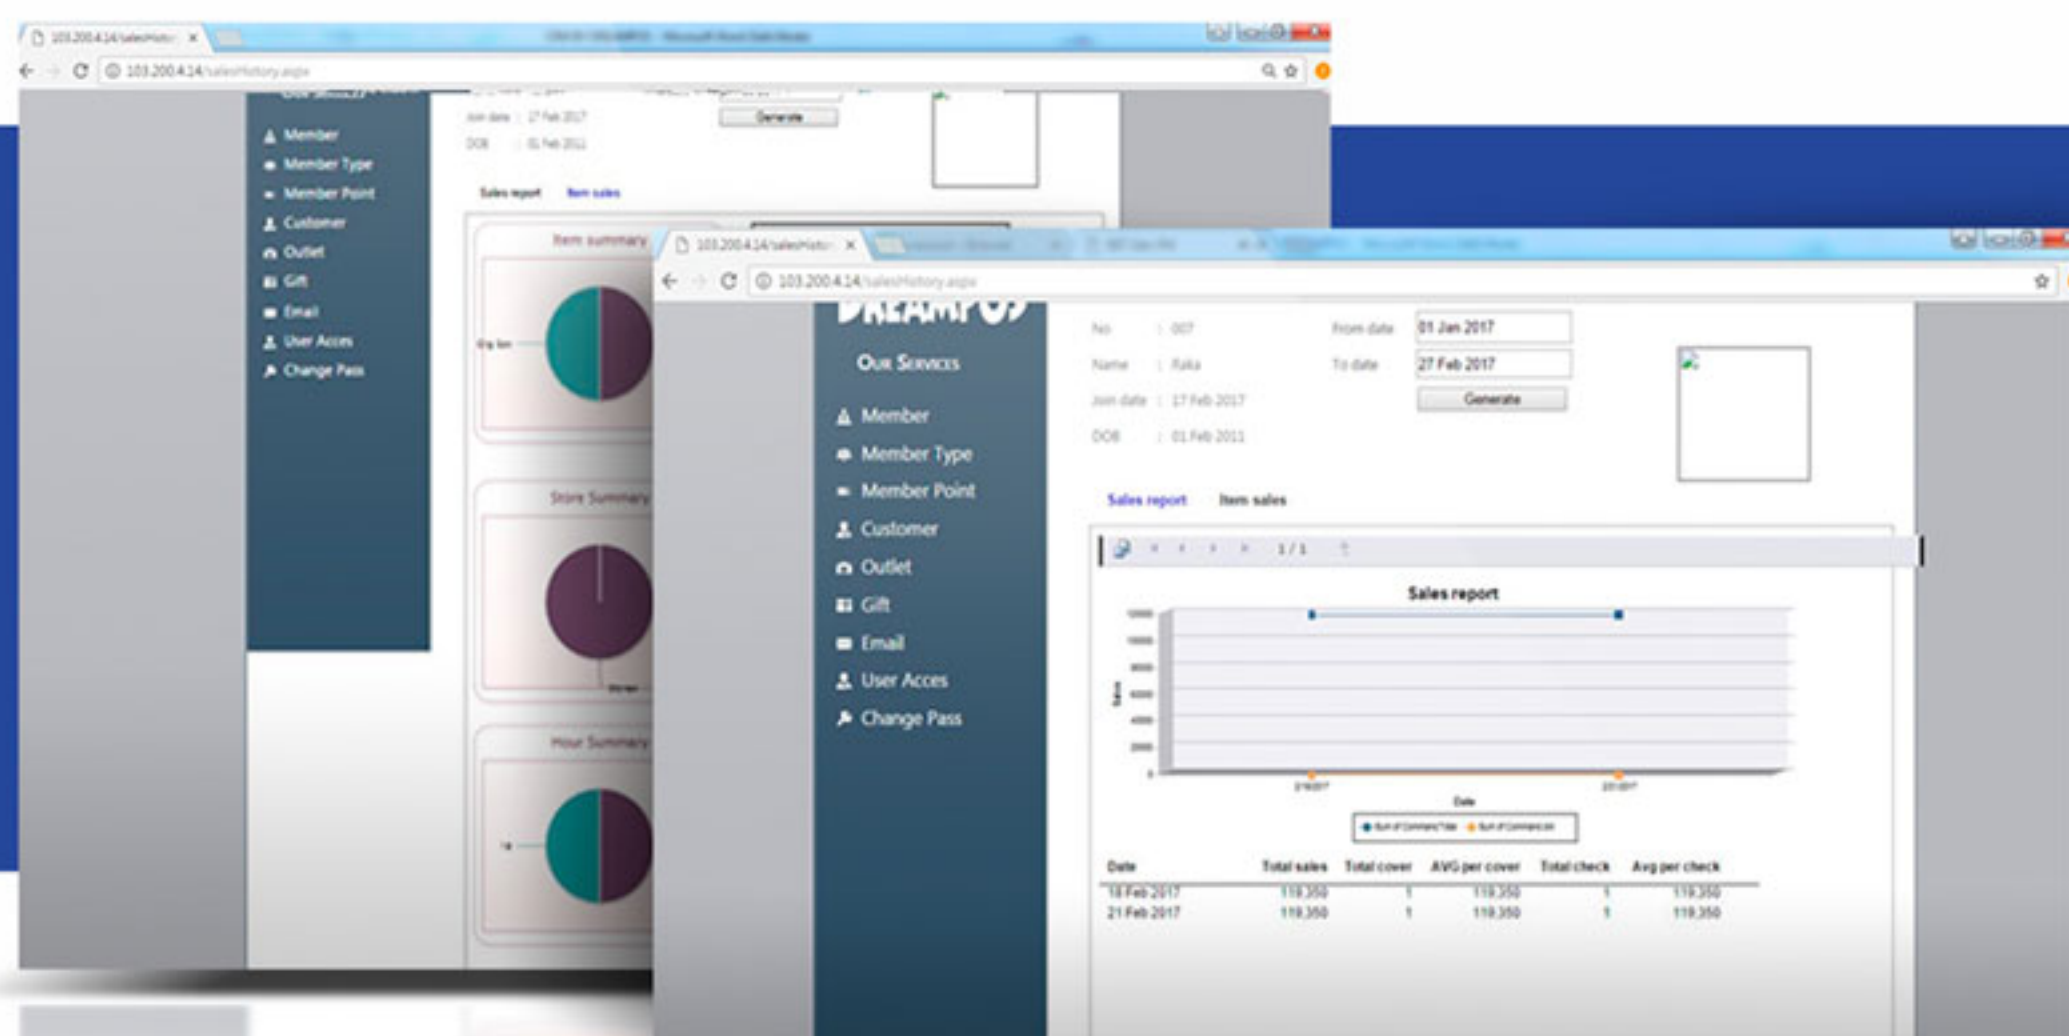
103.200.4.14/salesHisto ×

103.200.4.14/salesHistory.aspx

Join date : 27 Feb 2017

DOB : 01 Feb 2011

Generate

Member
Member Type
Member Point
Customer
Outlet
Gift
Email
User Acces
Change Pass

Sales report Item sales

Item summary

Store Summary

Hour Summary

103.200.4.14/salesHisto ×

103.200.4.14/salesHistory.aspx

DREAMPOS

Our Services

Member
Member Type
Member Point
Customer
Outlet
Gift
Email
User Acces
Change Pass

No : 007

Name : Raka

Join date : 17 Feb 2017

DOB : 01 Feb 2011

From date 01 Jan 2017

To date 27 Feb 2017

Generate

Sales report Item sales

1 / 1

Sales report

Sales

Date

| Date | Total sales | Total cover | AVG per cover | Total check | Avg per check |
|---|---|---|---|---|---|
| 18 Feb 2017 | 119,350 | 1 | 119,350 | 1 | 119,350 |
| 21 Feb 2017 | 119,350 | 1 | 119,350 | 1 | 119,350 |